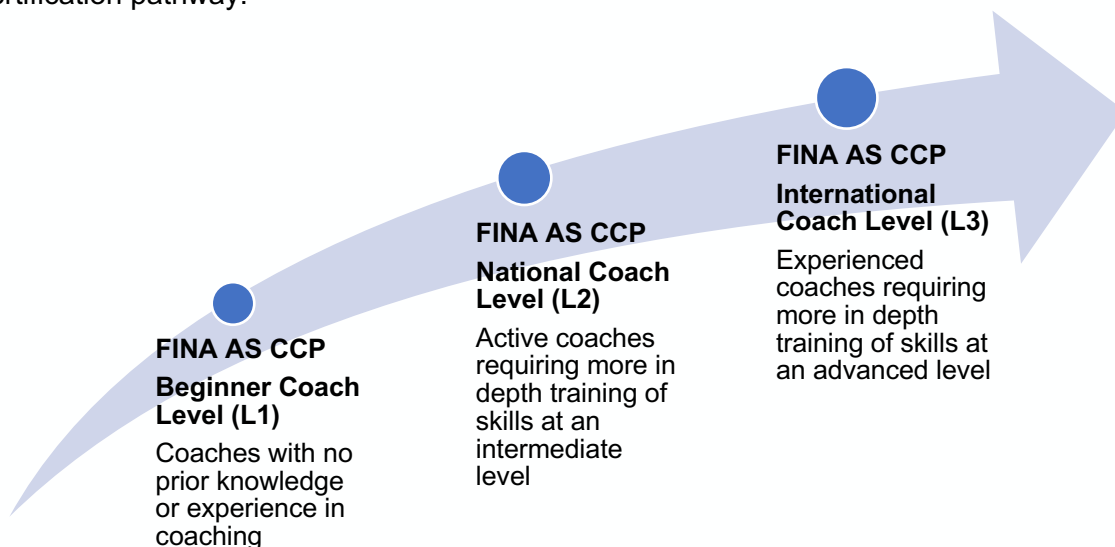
certification pathway.

FINA AS CCP

Beginner Coach Level (L1)

Coaches with no prior knowledge or experience in coaching

FINA AS CCP

National Coach Level (L2)

Active coaches requiring more in depth training of skills at an intermediate level

FINA AS CCP

International Coach Level (L3)

Experienced coaches requiring more in depth training of skills at an advanced level